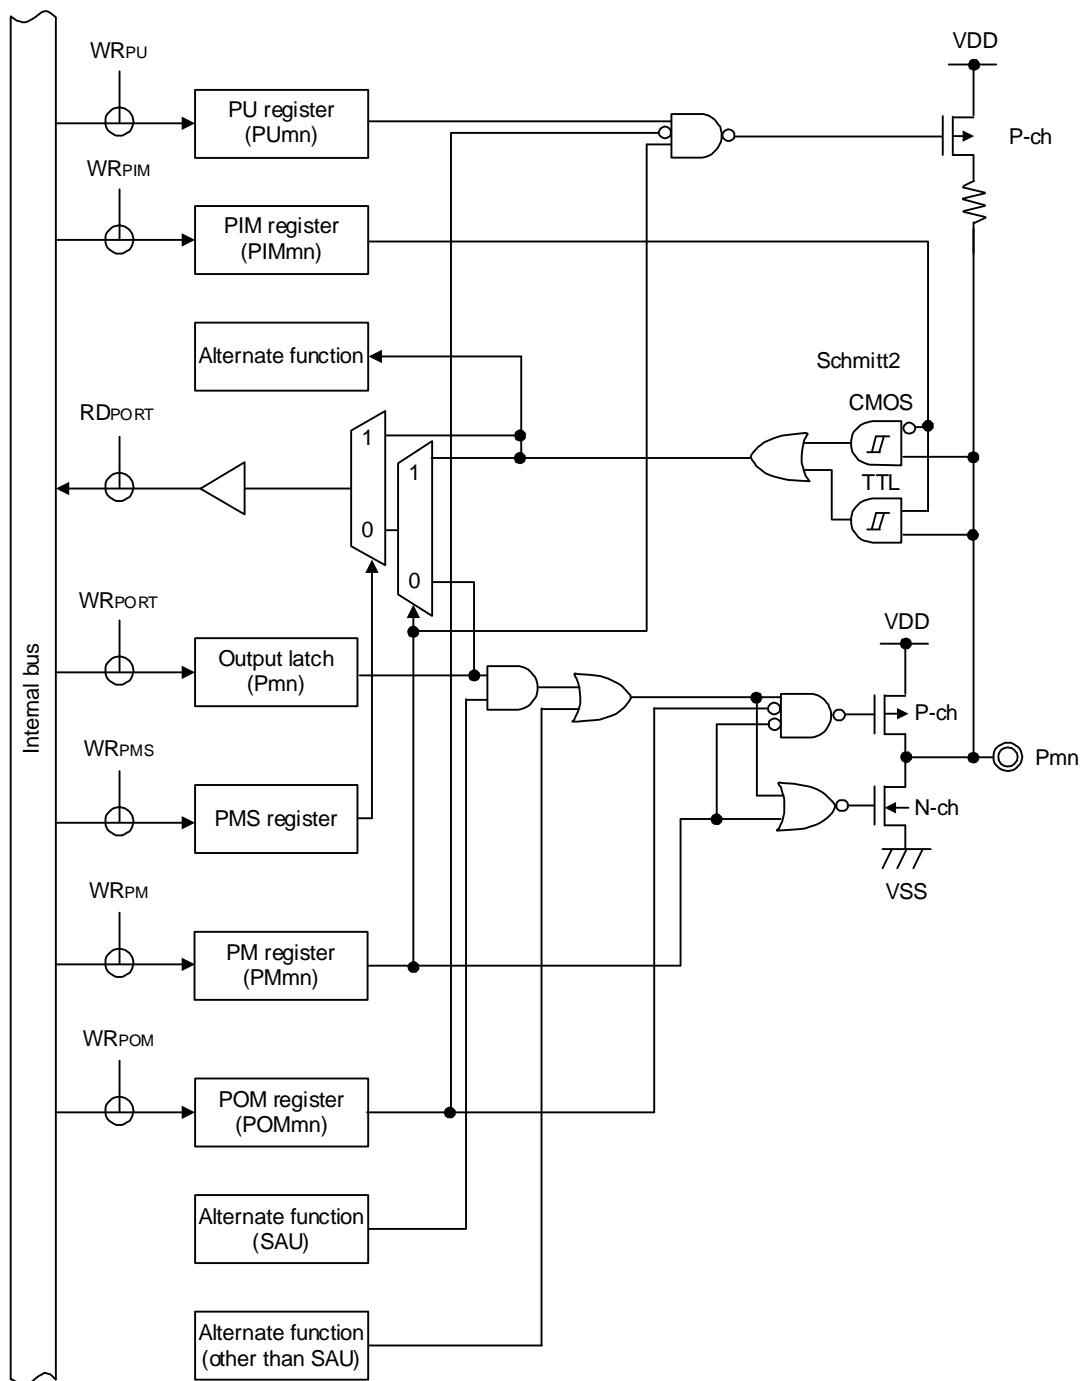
$WR_{PU}$

PU register (PUmn)

VDD

P-ch

$WR_{PIM}$

PIM register (PIMmn)

Alternate function

Schmitt2

CMOS

$RD_{PORT}$

1

1

0

TTL

0

$WR_{PORT}$

VDD

Output latch (Pmn)

P-ch

Pmn

$WR_{PMS}$

PMS register

N-ch

VSS

$WR_{PM}$

PM register (PMmn)

$WR_{POM}$

POM register (POMmn)

Alternate function (SAU)

Alternate function (other than SAU)

Internal bus